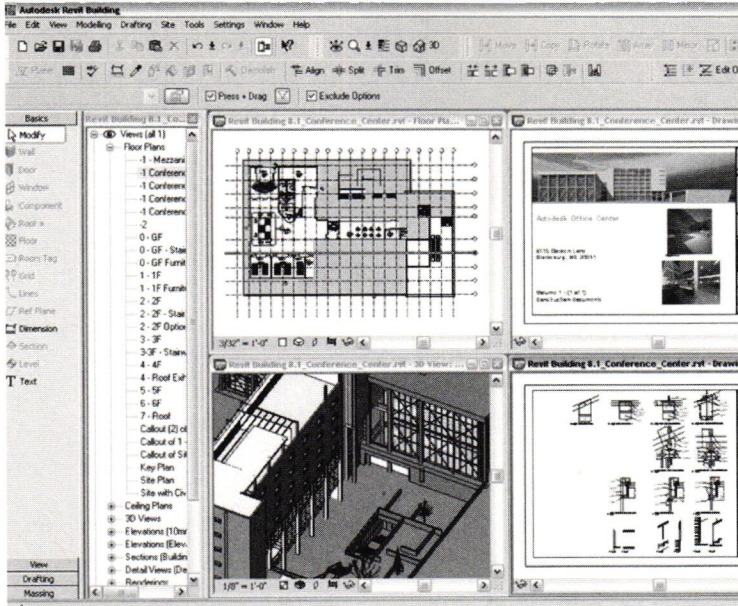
Autodesk Revit Building

File Edit View Modelling Drafting Site Tools Settings Window Help

Move Copy Rotate Array Mirror

Align Split Trim Offset

Edit

Press + Drag Exclude Options

Basics

Modify

Wall

Door

Window

Component

Roof

Floor

Room Tag

Grid

Lines

Ref Plane

Dimension

Section

Level

Text

View

Drafting

Massing

Revit Building 8.1_Co...

Views (all 1)

Floor Plans

-1 - Mezzani

-1 Conferenc

-1 Conferenc

-1 Conferenc

-1 Conferenc

-2

0 - GF

0 - GF - Stai

0 - GF Furni

1 - 1F

1 - 1F Furni

2 - 2F

2 - 2F - Stai

2 - 2F Optio

3 - 3F

3-3F - Stair

4 - 4F

4 - Roof Exh

5 - 5F

6 - 6F

7 - Roof

Callout (2) o

Callout of 1 -

Callout of Si

Key Plan

Site Plan

Site with Civ

Ceiling Plans

3D Views

Elevations (10mm

Elevations (Elev

Sections (Buildin

Detail Views (De

Renderings

Revit Building 8.1_Conference_Center.rvt - Floor Pla...

3/32" = 1'-0"

Revit Building 8.1_Conference_Center.rvt - Drawi

Autodesk Office Center

Volume 1 (1 of 1)

Revit Building 8.1_Conference_Center.rvt - 3D Views...

1/8" = 1'-0"

Revit Building 8.1_Conference_Center.rvt - Drawi